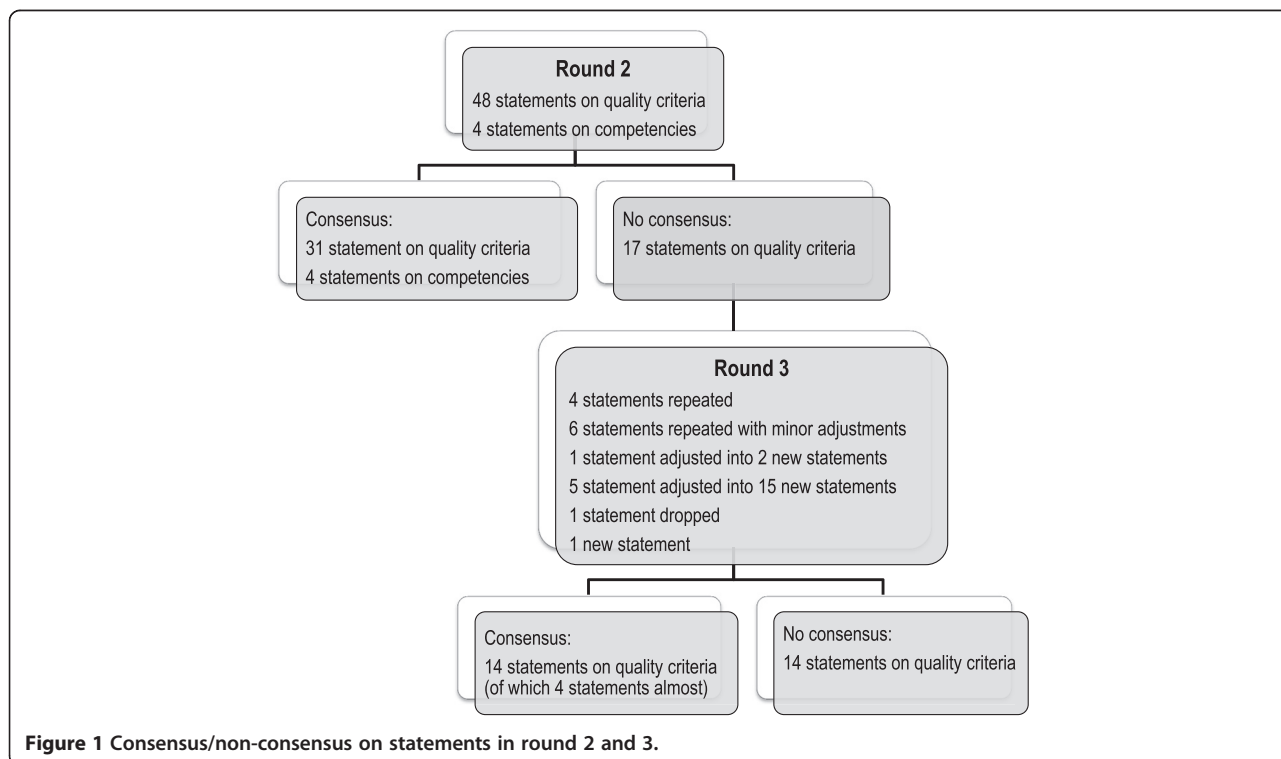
Round 2
48 statements on quality criteria
4 statements on competencies

Consensus:
31 statement on quality criteria
4 statements on competencies

No consensus:
17 statements on quality criteria

Round 3
4 statements repeated
6 statements repeated with minor adjustments
1 statement adjusted into 2 new statements
5 statement adjusted into 15 new statements
1 statement dropped
1 new statement

Consensus:
14 statements on quality criteria (of which 4 statements almost)

No consensus:
14 statements on quality criteria

Figure 1 Consensus/non-consensus on statements in round 2 and 3.